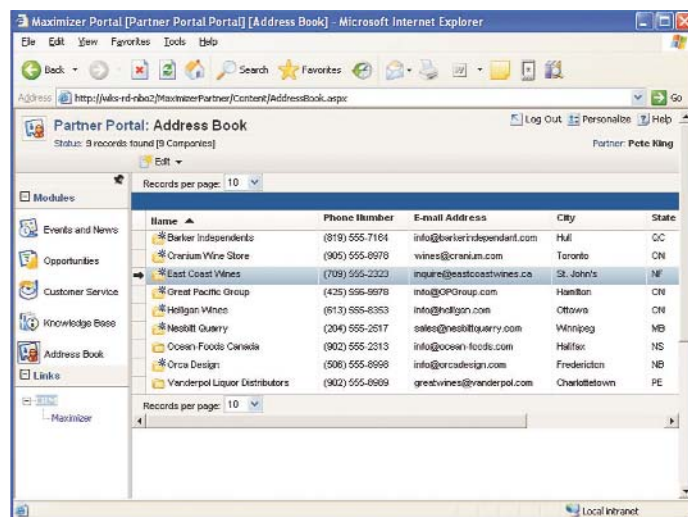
Maximizer Portal [Partner Portal Portal] [Address Book] - Microsoft Internet Explorer

File Edit View Favorites Tools Help

Back Search Favorites

Address http://wks-rd-nbo2/MaximizerPartner/Content/AddressBook.aspx Go

Partner Portal: Address Book

Status: 9 records found [9 Companies]

Log Out Personalize Help

Partner: Pete King

Edit

Modules

Events and News

Opportunities

Customer Service

Knowledge Base

Address Book

Links

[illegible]

Maximizer

Records per page: 10

| Name ▲ | Phone Number | E-mail Address | City | State |
|---|---|---|---|---|
| Barker Independents | (819) 555-7164 | info@barkerindependant.com | Hull | QC |
| Cranium Wine Store | (905) 555-8978 | wines@cranium.com | Toronto | ON |
| East Coast Wines | (709) 555-2323 | inquire@eastcoastwines.ca | St. John's | NF |
| Great Pacific Group | (425) 555-9978 | info@GPGroup.com | Hamilton | ON |
| Holligan Wines | (613) 555-8353 | info@holligan.com | Ottawa | ON |
| Nesbitt Quarry | (204) 555-2517 | sales@nesbittquarry.com | Winnipeg | MB |
| Ocean Foods Canada | (902) 555-2313 | info@ocean-foods.com | Halifax | NS |
| Orca Design | (506) 555-8998 | info@orcadesign.com | Fredericton | NB |
| Vanderpol Liquor Distributors | (902) 555-8909 | greatwines@vanderpol.com | Charlottetown | PE |

Records per page: 10

Local intranet